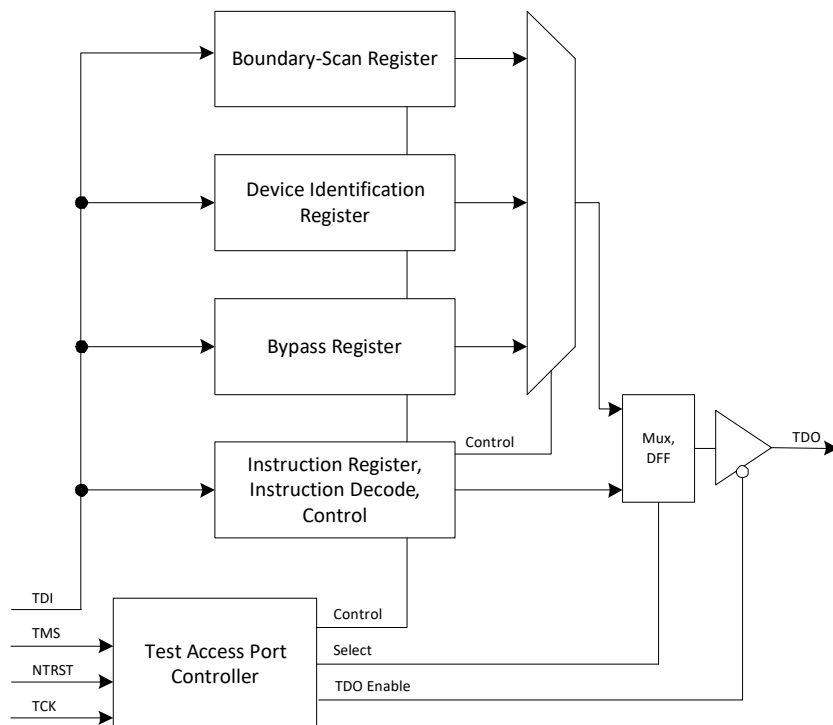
Boundary-Scan Register

Device Identification Register

Bypass Register

Control

Instruction Register, Instruction Decode, Control

Mux, DFF

TDO

TDI

TMS

NTRST

TCK

Test Access Port Controller

Control

Select

TDO Enable